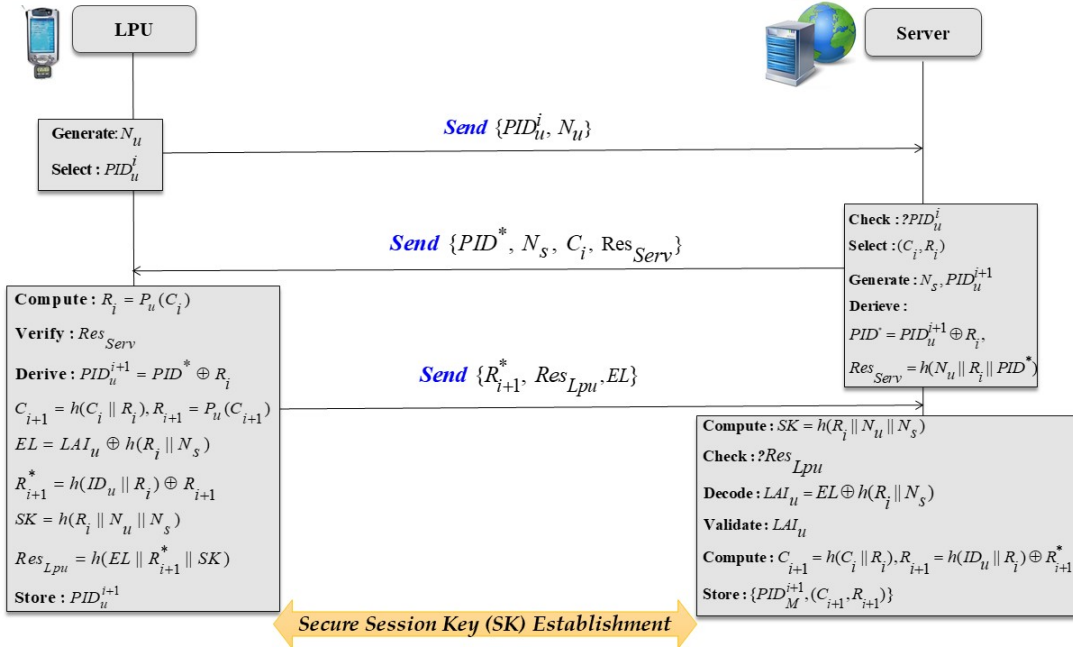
LPU

Server

Generate: $N_u$

Select : $PID_u^i$

Send $\{PID_u^i, N_u\}$

Check : $?PID_u^i$

Select : $(C_i, R_i)$

Generate : $N_s, PID_u^{i+1}$

Derieve :

$PID^* = PID_u^{i+1} \oplus R_i,$

$Res_{Serv} = h(N_u \| R_i \| PID^*)$

Send $\{PID^*, N_s, C_i, \text{Res}_{Serv}\}$

Compute : $R_i = P_u(C_i)$

Verify : $Res_{Serv}$

Derive : $PID_u^{i+1} = PID^* \oplus R_i$

$C_{i+1} = h(C_i \| R_i), R_{i+1} = P_u(C_{i+1})$

$EL = LAI_u \oplus h(R_i \| N_s)$

$R_{i+1}^* = h(ID_u \| R_i) \oplus R_{i+1}$

$SK = h(R_i \| N_u \| N_s)$

$Res_{Lpu} = h(EL \| R_{i+1}^* \| SK)$

Store : $PID_u^{i+1}$

Send $\{R_{i+1}^*, Res_{Lpu}, EL\}$

Compute : $SK = h(R_i \| N_u \| N_s)$

Check : $?Res_{Lpu}$

Decode : $LAI_u = EL \oplus h(R_i \| N_s)$

Validate : $LAI_u$

Compute : $C_{i+1} = h(C_i \| R_i), R_{i+1} = h(ID_u \| R_i) \oplus R_{i+1}^*$

Store : $\{PID_M^{i+1}, (C_{i+1}, R_{i+1})\}$

Secure Session Key (SK) Establishment